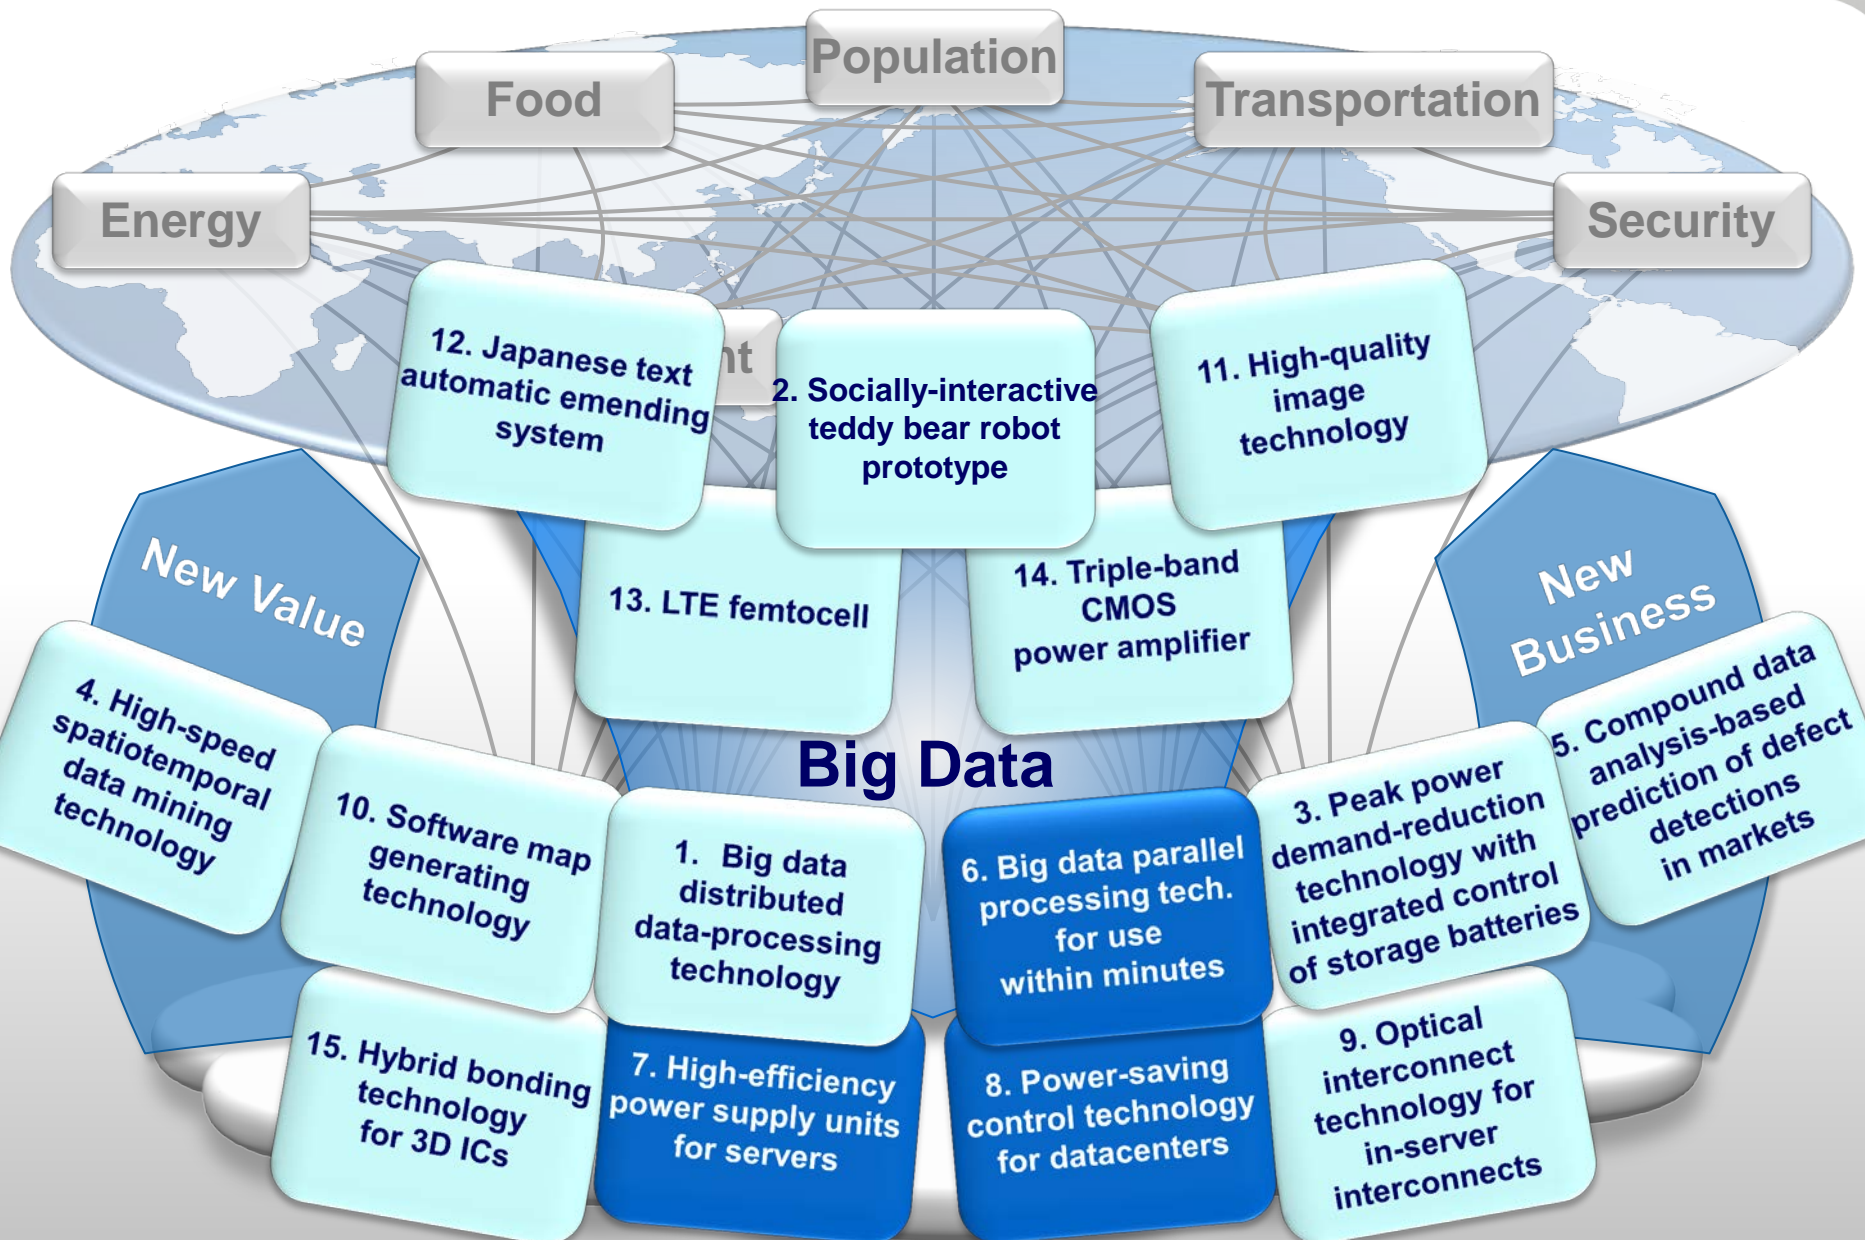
Population

Food

Transportation

Energy

Security

nt

12. Japanese text automatic emending system

2. Socially-interactive teddy bear robot prototype

11. High-quality image technology

New Value

New Business

13. LTE femtocell

14. Triple-band CMOS power amplifier

Big Data

4. High-speed spatiotemporal data mining technology

10. Software map generating technology

1. Big data distributed data-processing technology

6. Big data parallel processing tech. for use within minutes

3. Peak power demand-reduction technology with integrated control of storage batteries

5. Compound data analysis-based prediction of defect detections in markets

15. Hybrid bonding technology for 3D ICs

7. High-efficiency power supply units for servers

8. Power-saving control technology for datacenters

9. Optical interconnect technology for in-server interconnects